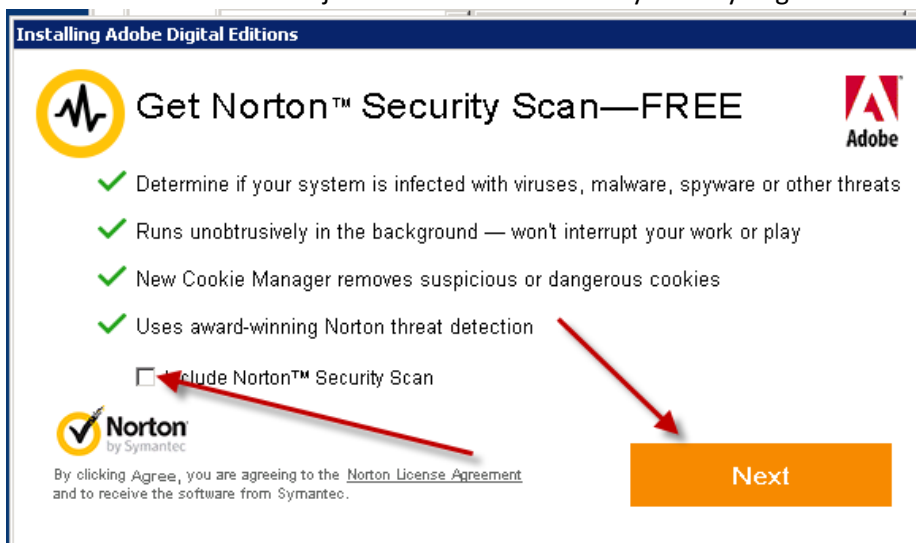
Installing Adobe Digital Editions

Get Norton™ Security Scan—FREE

Adobe

Determine if your system is infected with viruses, malware, spyware or other threats

Runs unobtrusively in the background — won't interrupt your work or play

New Cookie Manager removes suspicious or dangerous cookies

Uses award-winning Norton threat detection

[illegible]nclude Norton™ Security Scan

Norton by Symantec

By clicking Agree, you are agreeing to the Norton License Agreement and to receive the software from Symantec.

Next